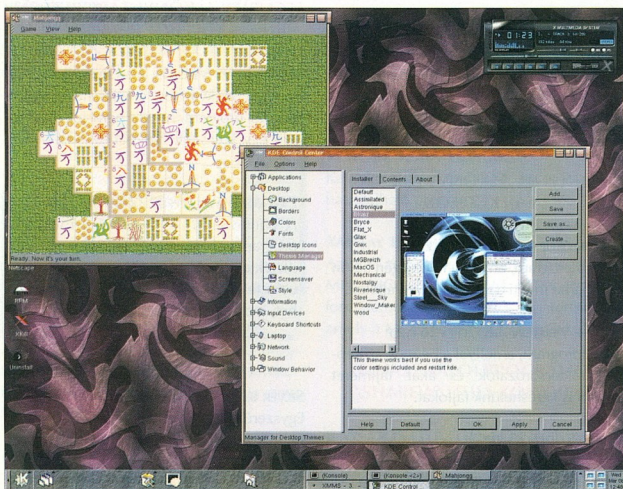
Mahjongg

Game View Help

Ready. Now it's your turn.

0 1:23

KDE Control Center

File Options Help

Applications
Desktop
Background
Borders
Colors
Fonts
Desktop Icons
Theme Manager
Language
Screensaver
Style
Information
Input Devices
Keyboard Shortcuts
Laptop
Network
Sound
Window Behavior

Installer Contents About

Default
Assimilated
Astronique
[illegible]
Bryce
Flat_X
Glan
Gren
Industrial
MGBreich
MacOS
Mechanical
Nostalgy
Riverenque
Steel___Sky
Window_Maker
Wood

Add...
Save
Save as...
Create

This theme works best if you use the color settings included and restart kde.

Help Default OK Apply Cancel

Manager for Desktop Themes

Netscape

RPM

XKill

Uninstall

(Konsole) (Konsole <2>) Mahjongg
XMMS - 3 - KDE Control